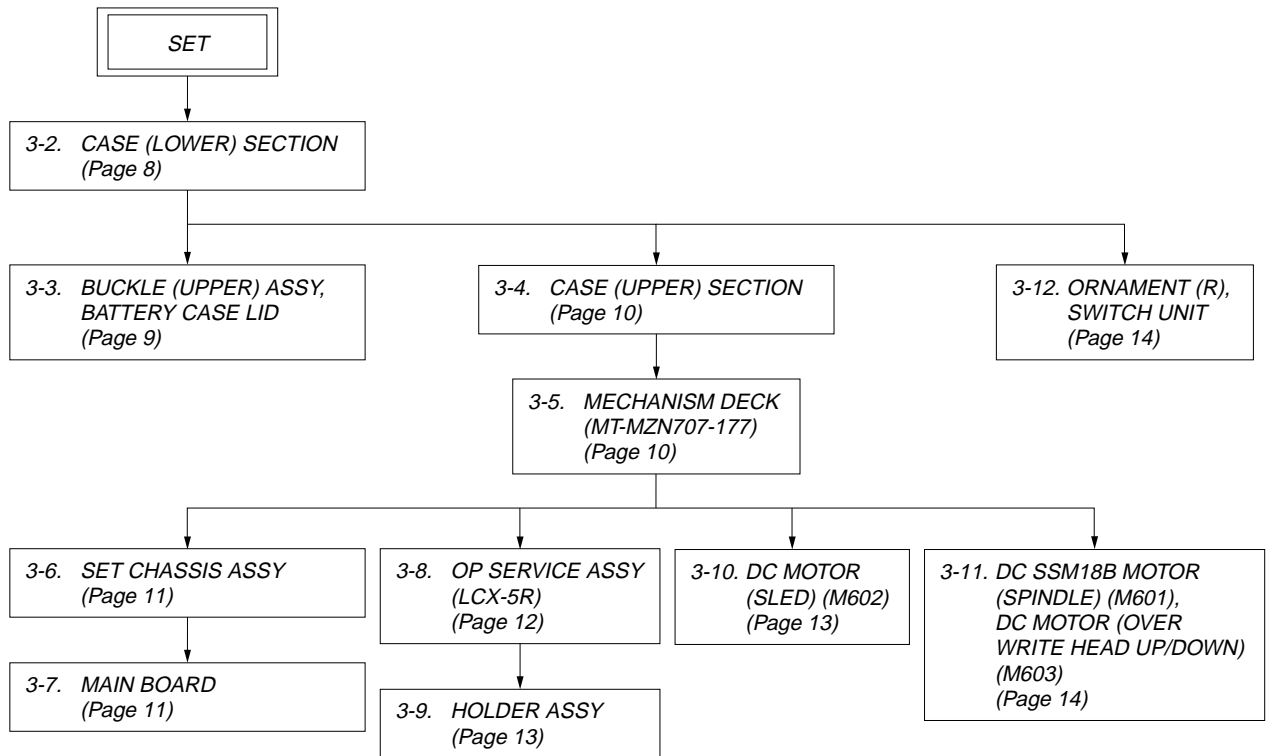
SET

3-2. CASE (LOWER) SECTION (Page 8)

3-3. BUCKLE (UPPER) ASSY, BATTERY CASE LID (Page 9)

3-4. CASE (UPPER) SECTION (Page 10)

3-12. ORNAMENT (R), SWITCH UNIT (Page 14)

3-5. MECHANISM DECK (MT-MZN707-177) (Page 10)

3-6. SET CHASSIS ASSY (Page 11)

3-7. MAIN BOARD (Page 11)

3-8. OP SERVICE ASSY (LCX-5R) (Page 12)

3-9. HOLDER ASSY (Page 13)

3-10. DC MOTOR (SLED) (M602) (Page 13)

3-11. DC SSM18B MOTOR (SPINDLE) (M601), DC MOTOR (OVER WRITE HEAD UP/DOWN) (M603) (Page 14)